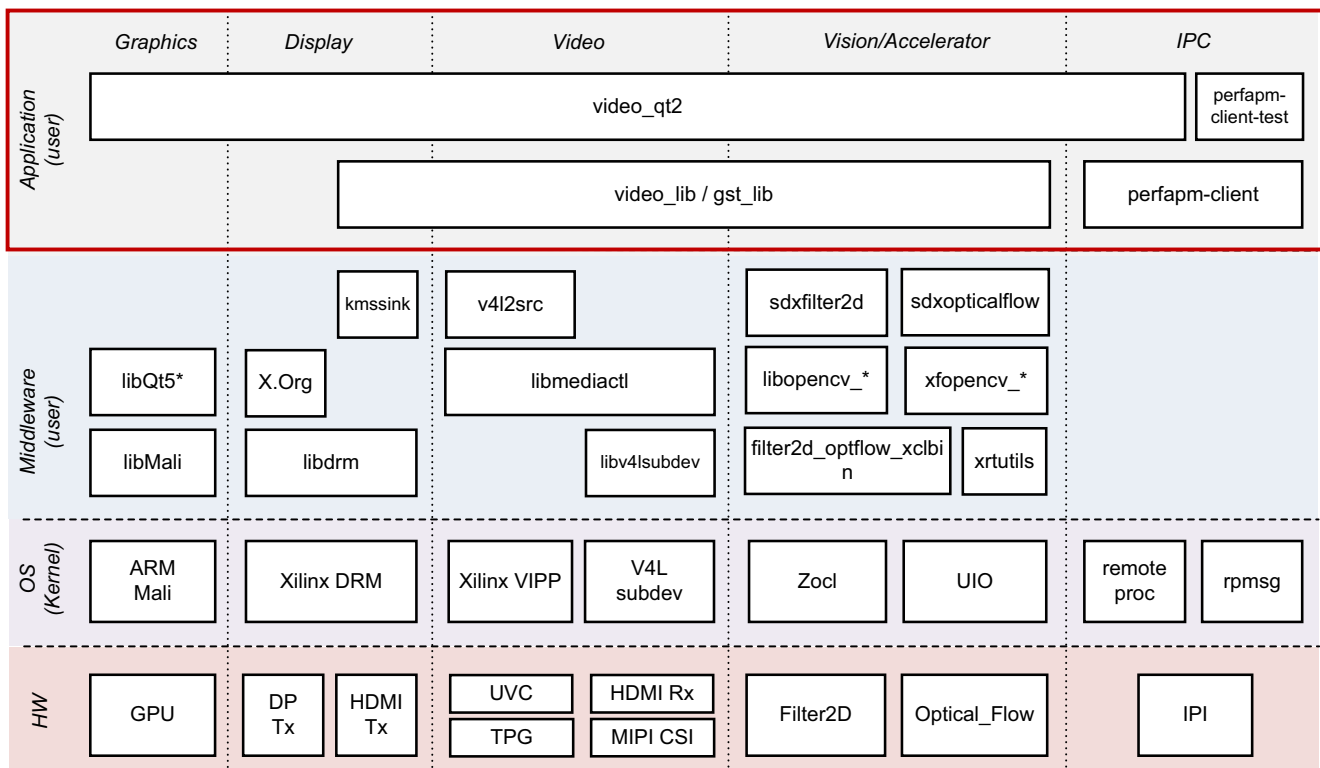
Graphics | Display | Video | Vision/Accelerator | IPC

Application (user)

video_qt2

perfapm-client-test

video_lib / gst_lib

perfapm-client

Middleware (user)

kmssink

v4l2src

sdxfilter2d

sdxopticalflow

libQt5*

X.Org

libmediactl

libopencv_*

xfopencv_*

libMali

libdrm

libv4lsubdev

filter2d_optflow_xclbin

xrtutils

OS (Kernel)

ARM Mali

Xilinx DRM

Xilinx VIPP

V4L subdev

Zocl

UIO

remote proc

rpmsg

HW

GPU

DP Tx

HDMI Tx

UVC

HDMI Rx

TPG

MIPI CSI

Filter2D

Optical_Flow

IPI